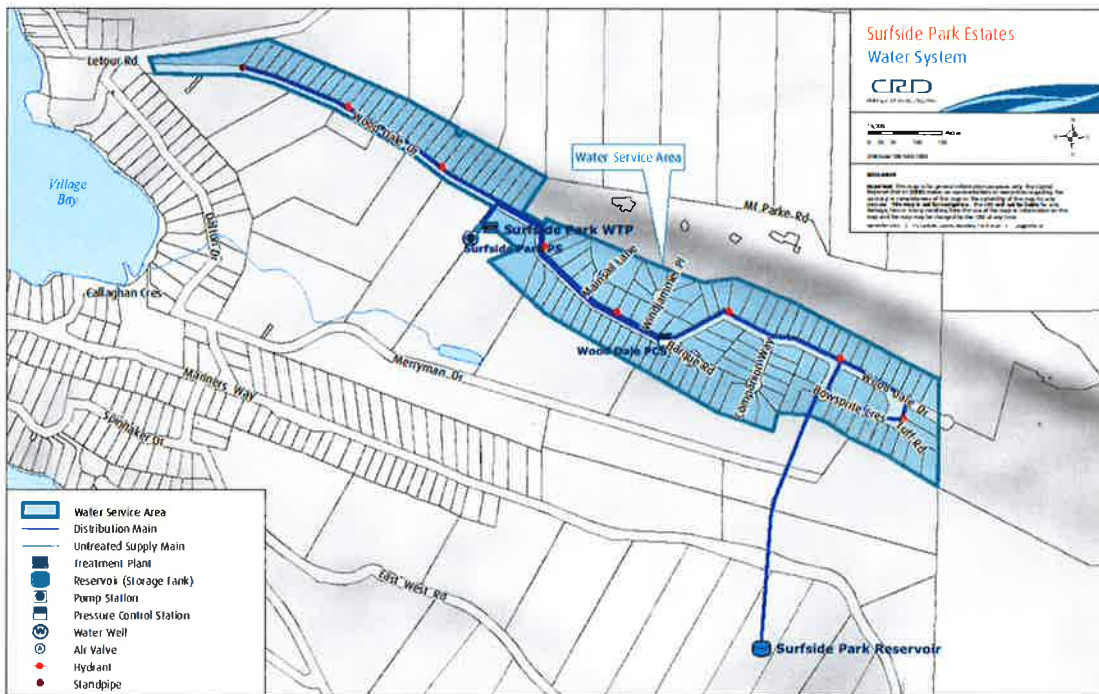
Surfside Park Estates
Water System
CRD
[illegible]

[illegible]

Letour Rd
Wood Dale Dr
Village Bay
Dalton Dr
Water Service Area
Mt Parke Rd
Surfside Park WTP
Surfside Park PS
Callaghan Cres
Marshall Lane
Windjammer Pl
Wood Dale PCS
Robrum Rd
Merryman Dr
Mariners Way
Spinnaker Dr
Longspoon Way
Wood Dale Dr
Bowsprite Cres
Tuft Rd
East West Rd
Surfside Park Reservoir

Water Service Area
Distribution Main
Untreated Supply Main
Treatment Plant
Reservoir (Storage Tank)
Pump Station
Pressure Control Station
Water Well
Air Valve
Hydrant
Standpipe